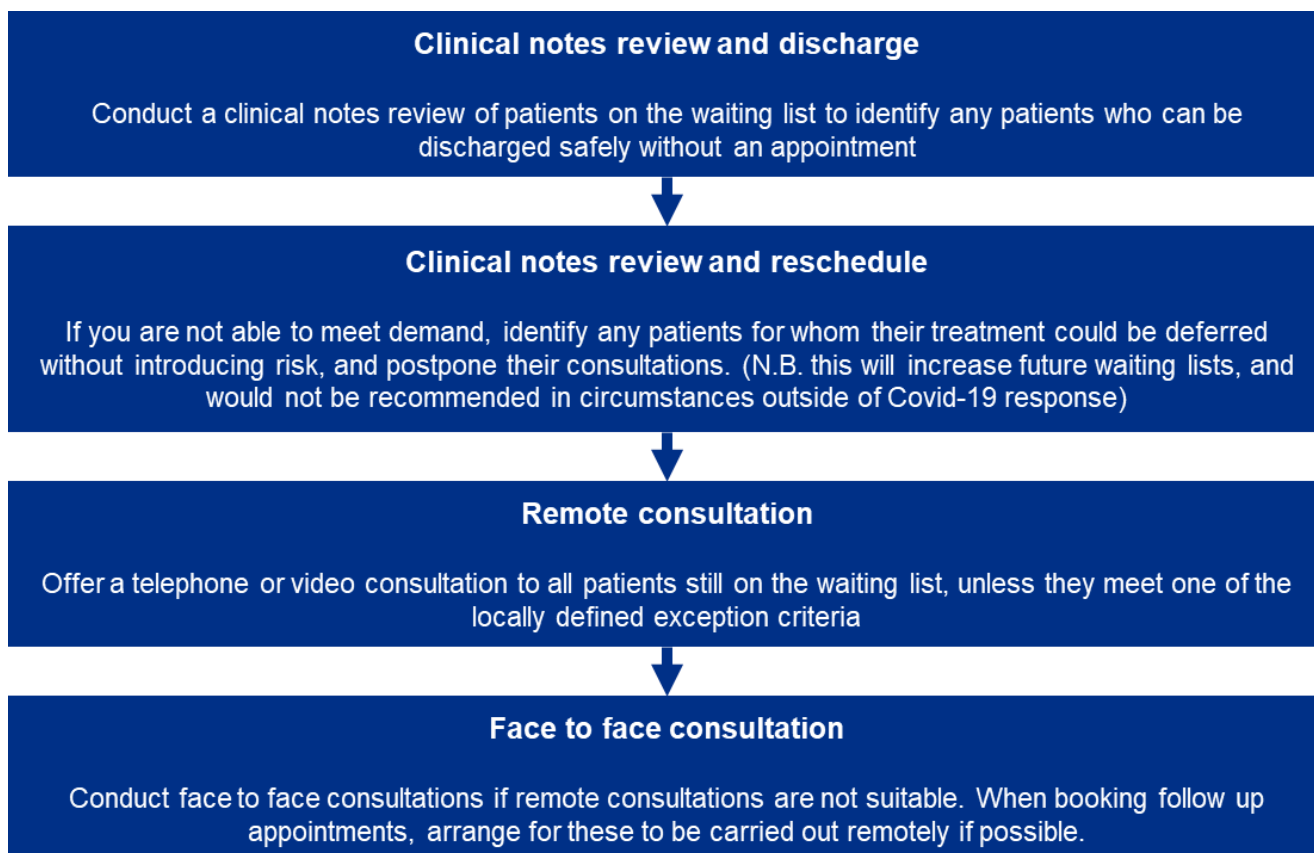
Clinical notes review and discharge

Conduct a clinical notes review of patients on the waiting list to identify any patients who can be discharged safely without an appointment

Clinical notes review and reschedule

If you are not able to meet demand, identify any patients for whom their treatment could be deferred without introducing risk, and postpone their consultations. (N.B. this will increase future waiting lists, and would not be recommended in circumstances outside of Covid-19 response)

Remote consultation

Offer a telephone or video consultation to all patients still on the waiting list, unless they meet one of the locally defined exception criteria

Face to face consultation

Conduct face to face consultations if remote consultations are not suitable. When booking follow up appointments, arrange for these to be carried out remotely if possible.